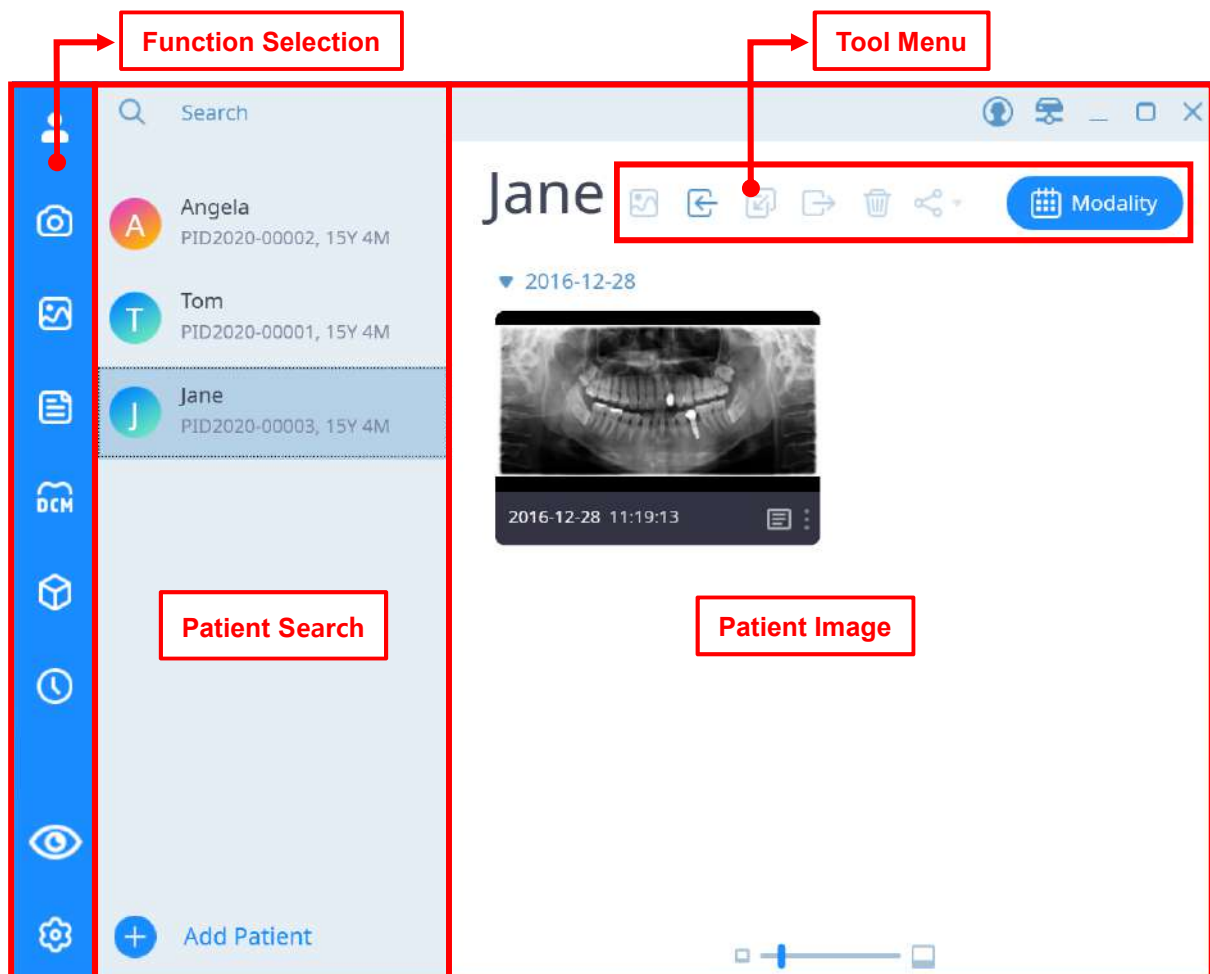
Function Selection

Tool Menu

Search

A Angela
PID2020-00002, 15Y 4M

T Tom
PID2020-00001, 15Y 4M

J Jane
PID2020-00003, 15Y 4M

DCM

Jane

Modality

▼ 2016-12-28

2016-12-28 11:19:13

Patient Search

Patient Image

Add Patient